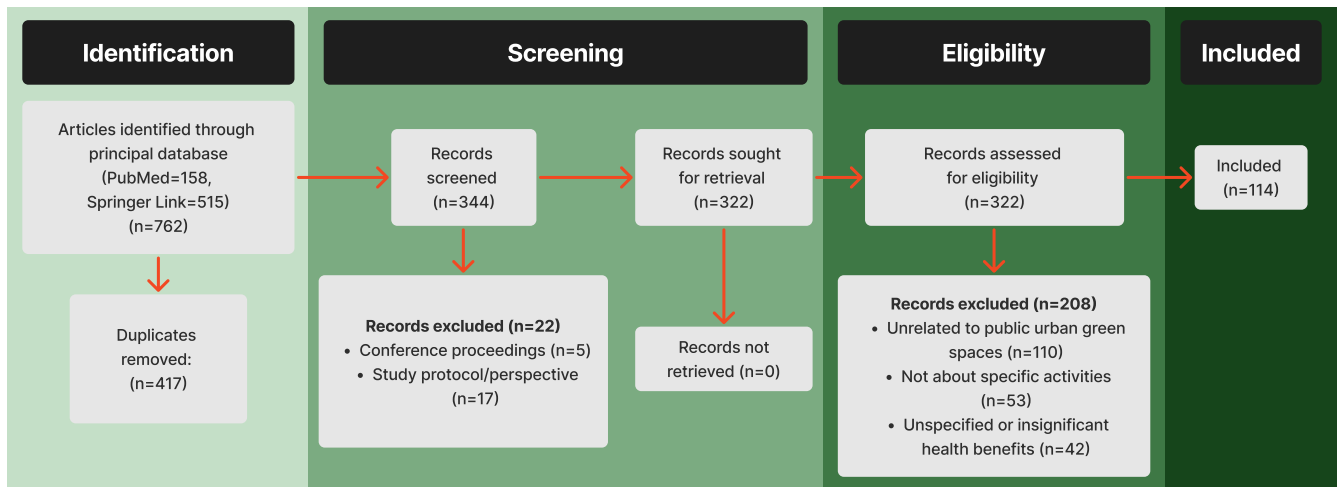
Identification

Articles identified through principal database (PubMed=158, Springer Link=515) (n=762)

Duplicates removed: (n=417)

Screening

Records screened (n=344)

Records excluded (n=22)
• Conference proceedings (n=5)
• Study protocol/perspective (n=17)

Records sought for retrieval (n=322)

Records not retrieved (n=0)

Eligibility

Records assessed for eligibility (n=322)

Records excluded (n=208)
• Unrelated to public urban green spaces (n=110)
• Not about specific activities (n=53)
• Unspecified or insignificant health benefits (n=42)

Included

Included (n=114)